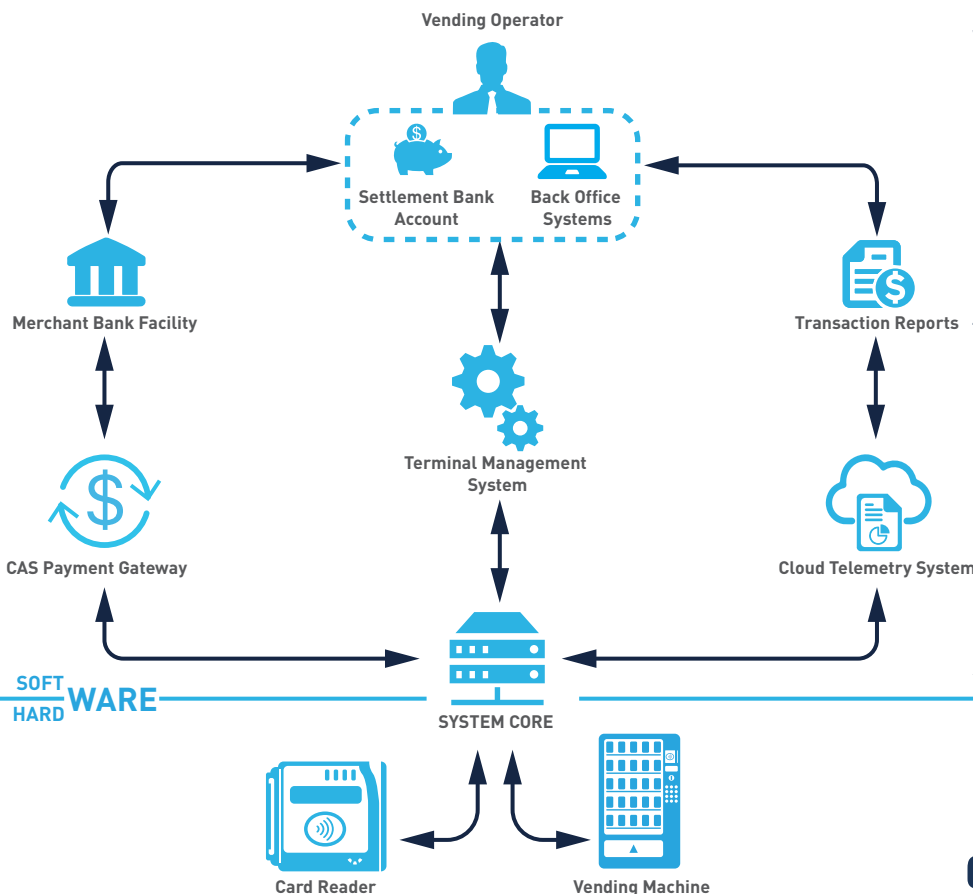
Vending Operator

Settlement Bank Account

Back Office Systems

Merchant Bank Facility

Transaction Reports

Terminal Management System

CAS Payment Gateway

Cloud Telemetry System

SOFT
HARD
WARE

SYSTEM CORE

Card Reader

Vending Machine